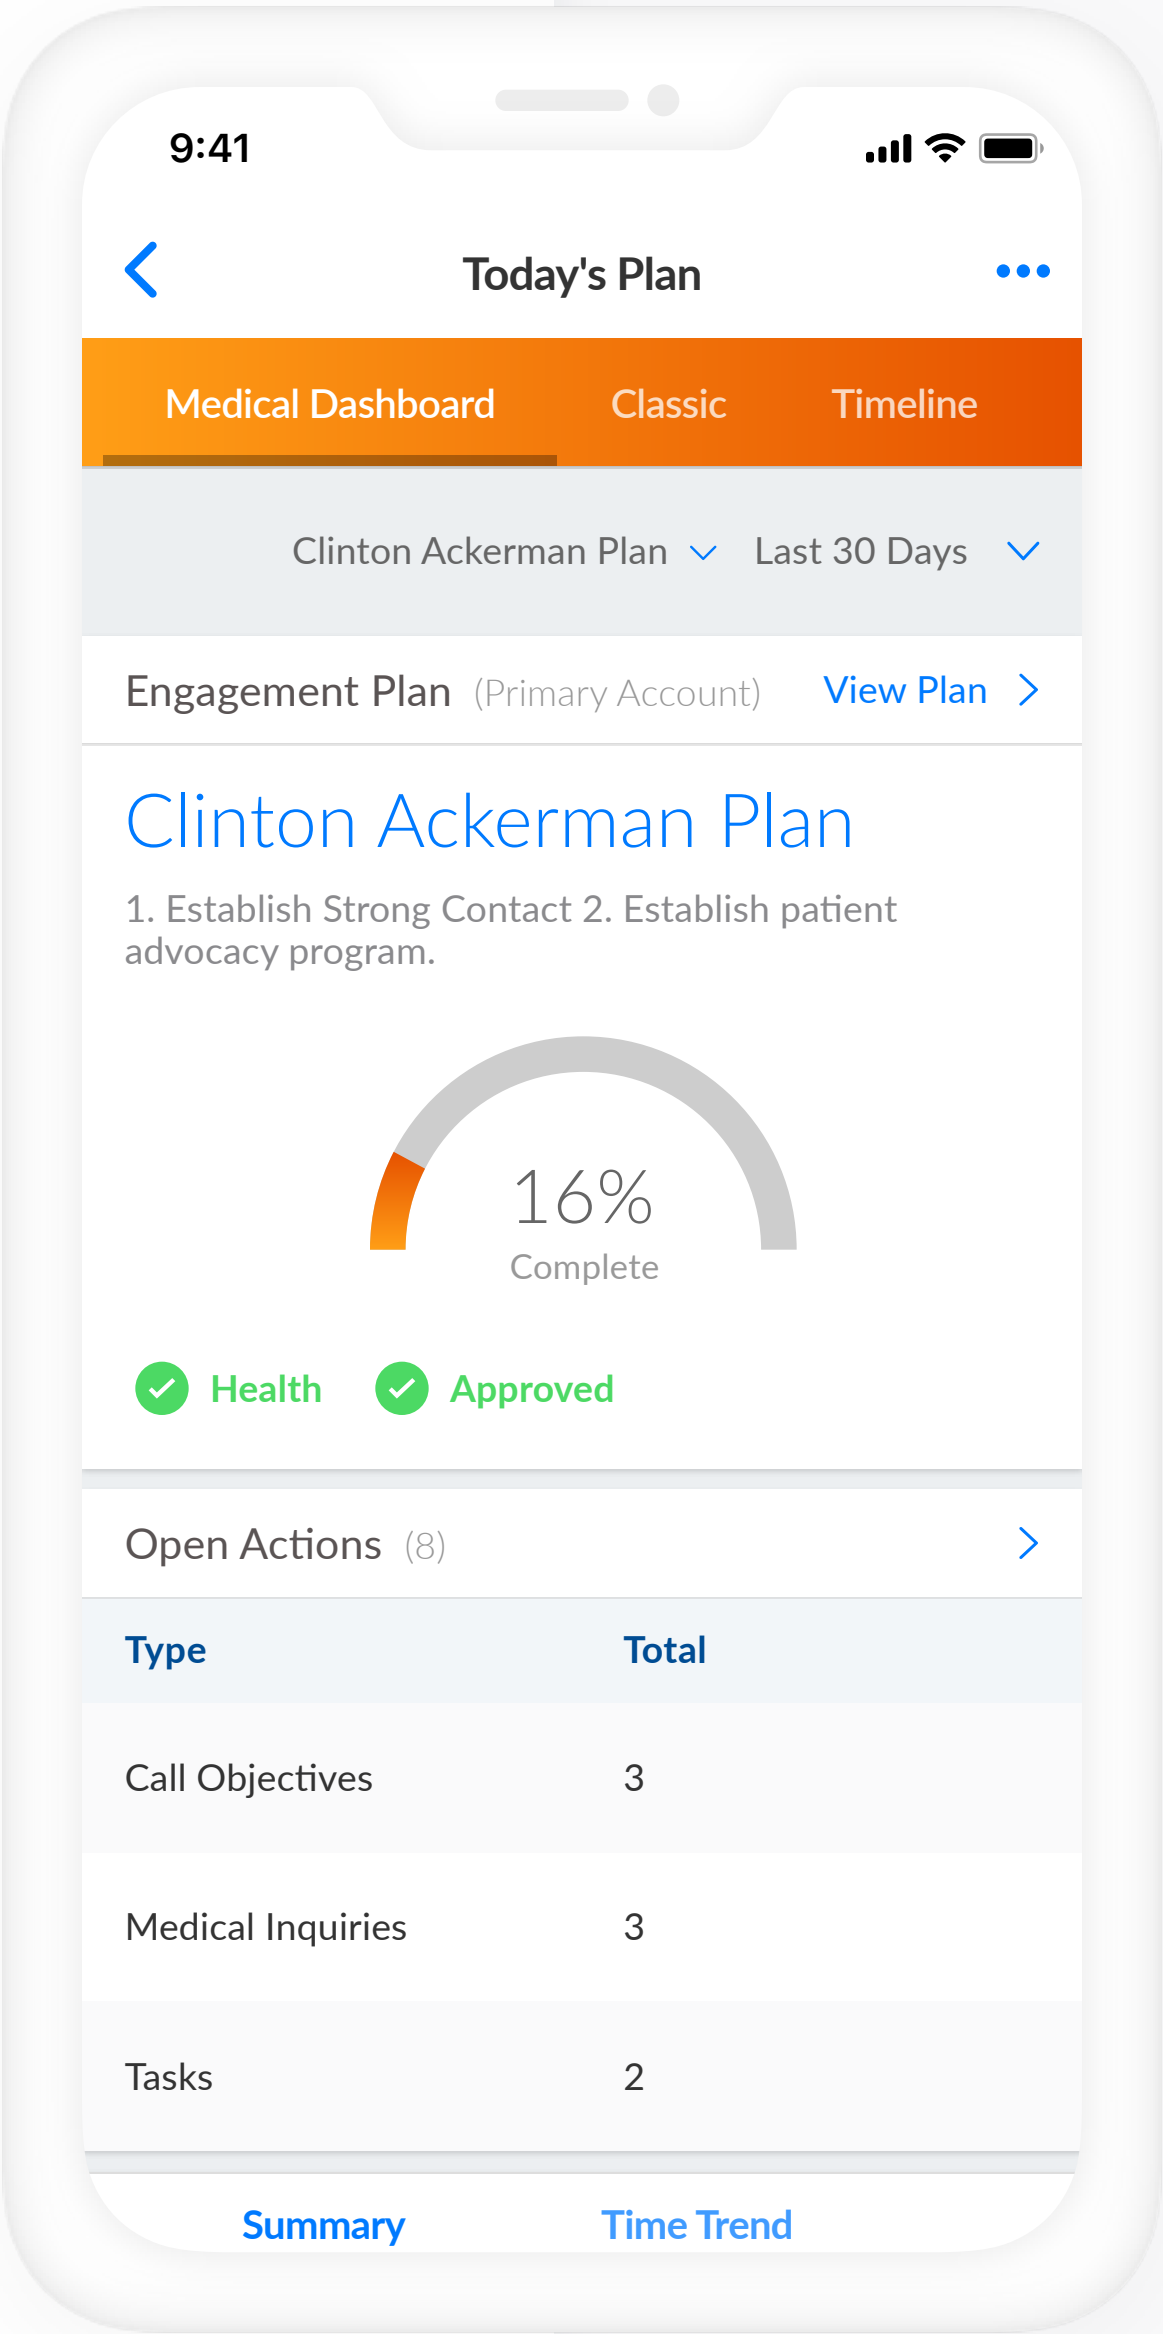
9:41

Today's Plan

Medical Dashboard Classic Timeline

Clinton Ackerman Plan Last 30 Days

Engagement Plan (Primary Account) View Plan

Clinton Ackerman Plan

1. Establish Strong Contact 2. Establish patient advocacy program.

16%
Complete

Health Approved

Open Actions (8)

| Type | Total |
|---|---|
| Call Objectives | 3 |
| Medical Inquiries | 3 |
| Tasks | 2 |

Summary Time Trend